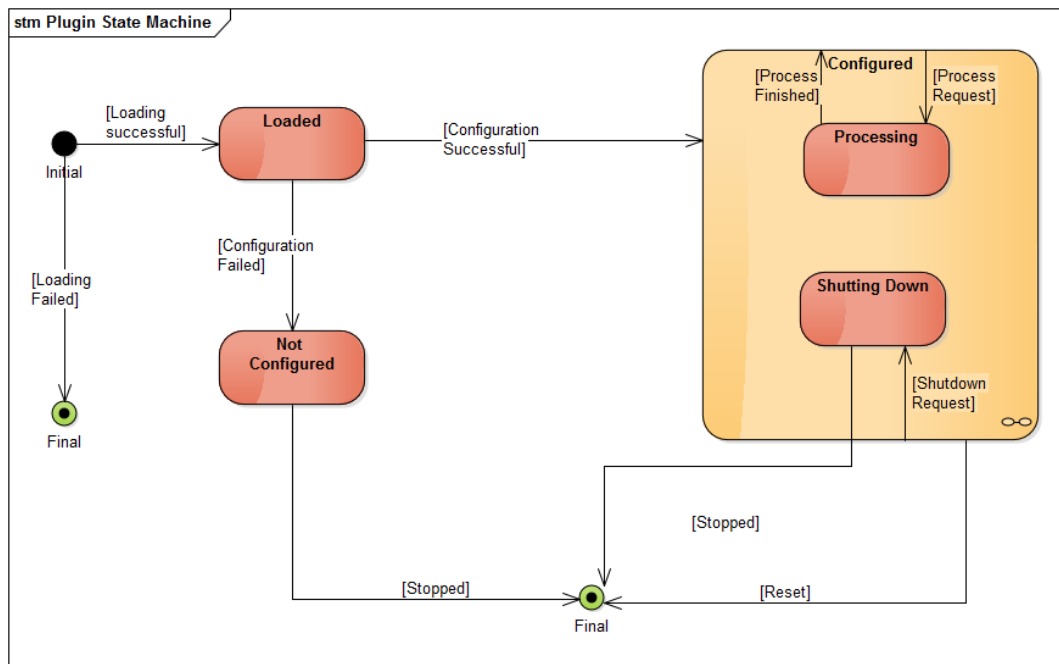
stm Plugin State Machine

Initial

[Loading successful]

Loaded

[Configuration Successful]

Configured

[Process Finished]

[Process Request]

Processing

Shutting Down

[Shutdown Request]

[Configuration Failed]

Not Configured

[Loading Failed]

Final

[Stopped]

[Stopped]

[Reset]

Final